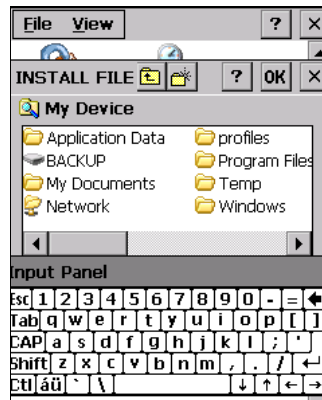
File View ? ×

INSTALL FILE ? OK ×

My Device

Application Data
BACKUP
My Documents
Network
profiles
Program Files
Temp
Windows

Input Panel

Esc 1 2 3 4 5 6 7 8 9 0 - =
Tab q w e r t y u i o p [ ]
CAP a s d f g h j k l ; '
Shift z x c v b n m , . /
Ctl áü ` \ ↓ ↑ ← →